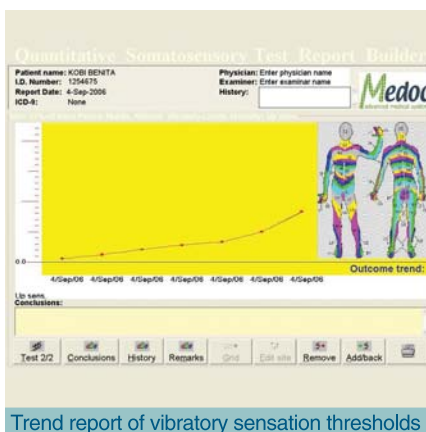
Quantitative Somatosensory Test Report Builder

Patient name: KOBI BENITA
I.D. Number: 1254675
Report Date: 4-Sep-2006
ICD-9: None

Physician: Enter physician name
Examiner: Enter examiner name
History:

Medoc
advanced medical systems

0.0

4/Sep/06 4/Sep/06 4/Sep/06 4/Sep/06 4/Sep/06 4/Sep/06 4/Sep/06 4/Sep/06

Outcome trend:

Up sens.
Conclusions:

Test 2/2 Conclusions History Remarks Grid Edit site Remove Add/back

Trend report of vibratory sensation thresholds